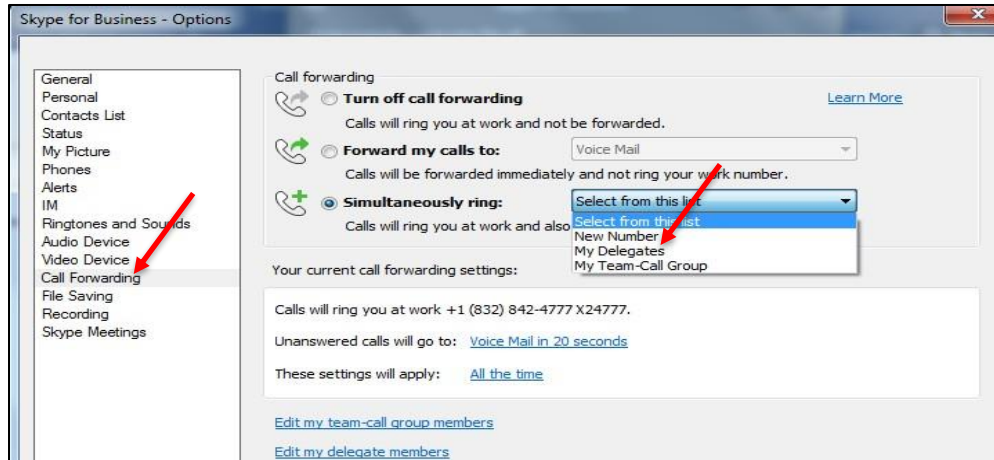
Skype for Business - Options

General
Personal
Contacts List
Status
My Picture
Phones
Alerts
IM
Ringtones and Sounds
Audio Device
Video Device
Call Forwarding
File Saving
Recording
Skype Meetings

Call forwarding

Turn off call forwarding
Learn More
Calls will ring you at work and not be forwarded.

Forward my calls to:
Voice Mail
Calls will be forwarded immediately and not ring your work number.

Simultaneously ring:
Select from this list
Calls will ring you at work and also
Select from this list
New Number
My Delegates
My Team-Call Group

Your current call forwarding settings:

Calls will ring you at work +1 (832) 842-4777 X24777.

Unanswered calls will go to: Voice Mail in 20 seconds

These settings will apply: All the time

Edit my team-call group members

Edit my delegate members